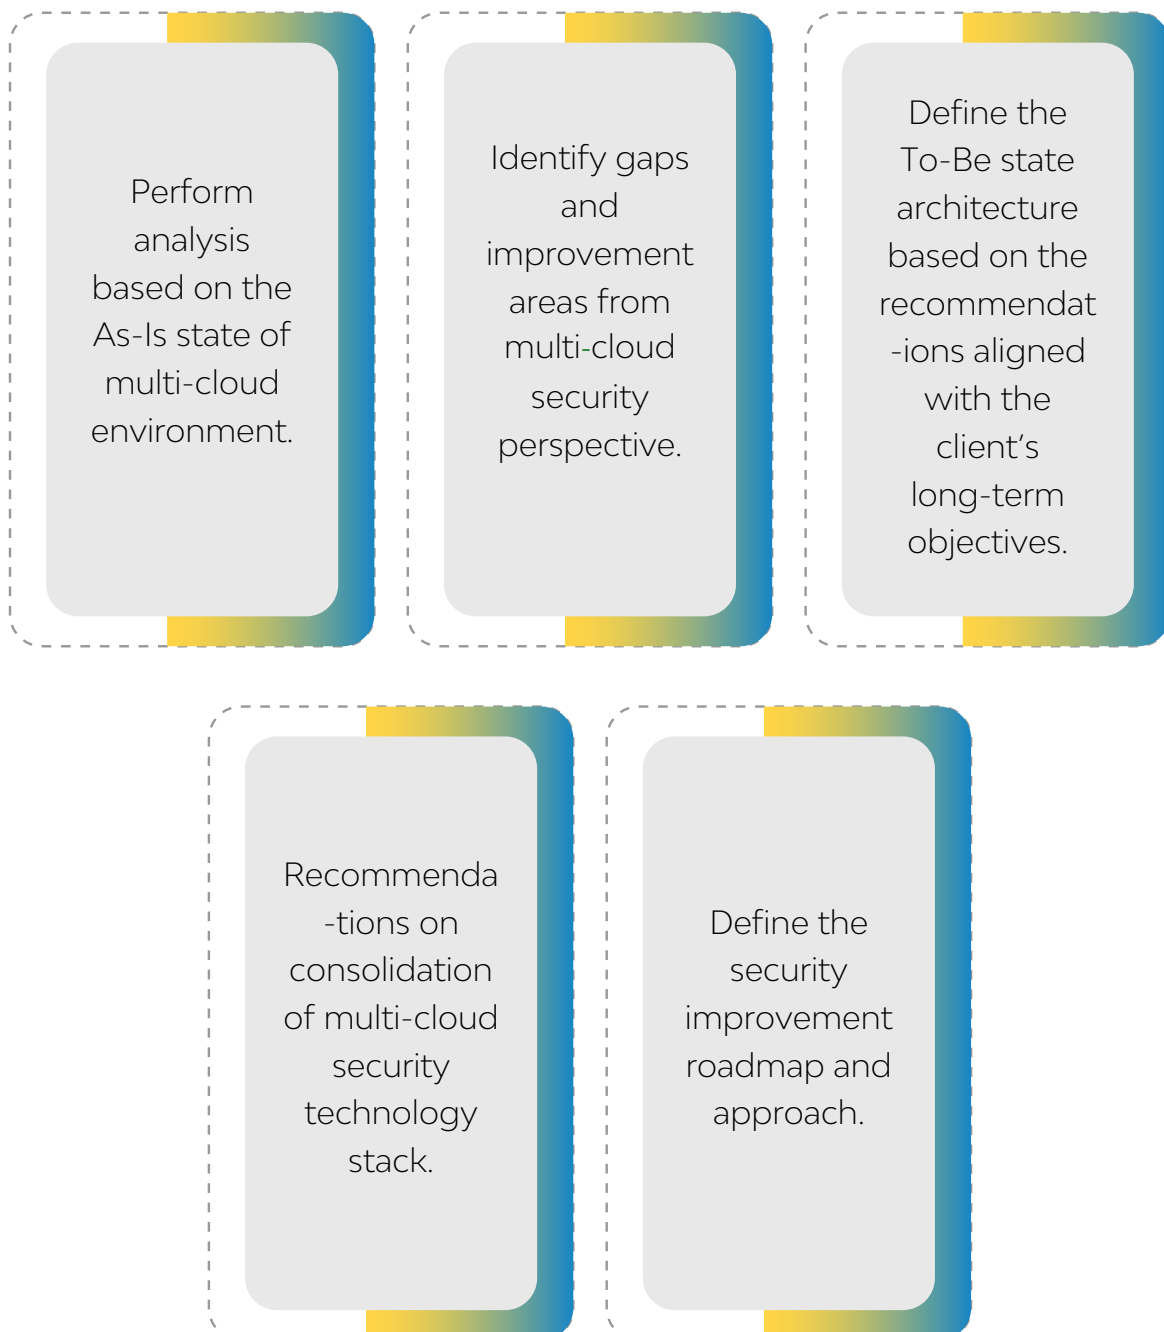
Perform analysis based on the As-Is state of multi-cloud environment.

Identify gaps and improvement areas from multi-cloud security perspective.

Define the To-Be state architecture based on the recommendat-ions aligned with the client’s long-term objectives.

Recommenda-tions on consolidation of multi-cloud security technology stack.

Define the security improvement roadmap and approach.